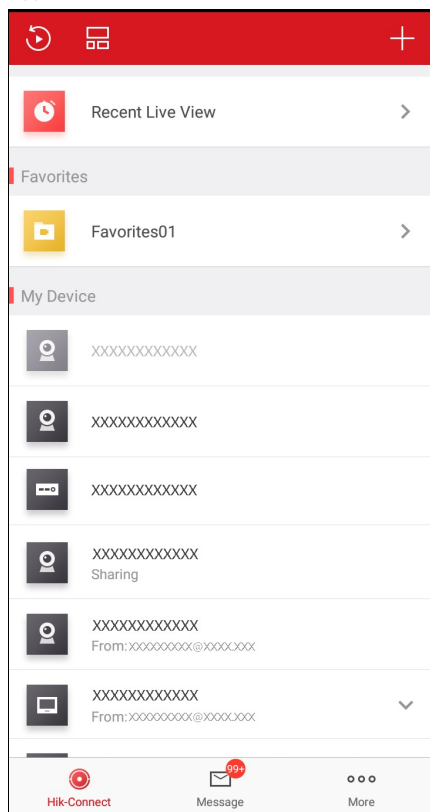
Recent Live View

Favorites

Favorites01

My Device

XXXXXXXXXXXX

XXXXXXXXXXXX

XXXXXXXXXXXX

XXXXXXXXXXXX
Sharing

XXXXXXXXXXXX
From:XXXXXXXXX@XXXX.XXX

XXXXXXXXXXXX
From:XXXXXXXXX@XXXX.XXX

Hik-Connect

99+
Message

More